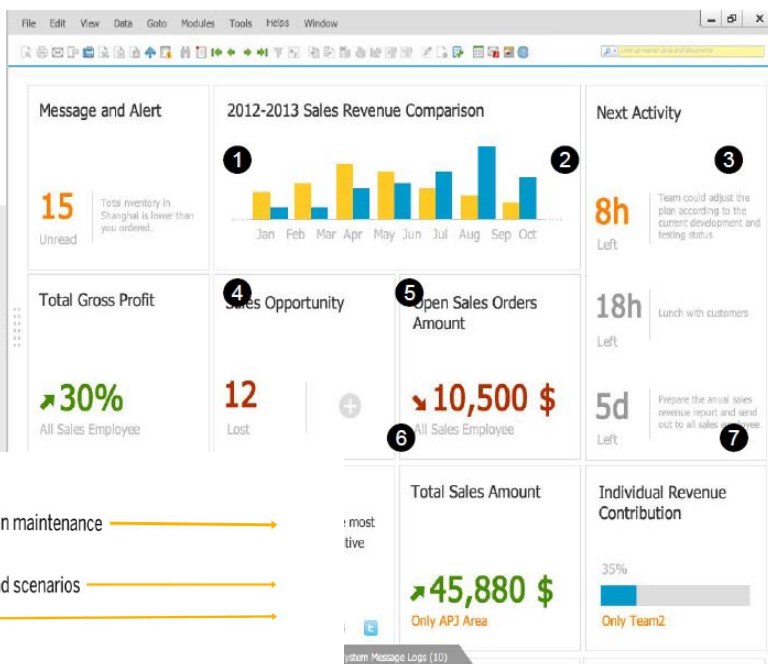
File Edit View Data Goto Modules Tools Helps Window

Message and Alert

15
Unread

Total inventory in Shanghai is lower than you ordered.

2012-2013 Sales Revenue Comparison

1

2

Jan Feb Mar Apr May Jun Jul Aug Sep Oct

Next Activity

3

8h
Left

Team could adjust the plan according to the current development and testing status

18h
Left

Lunch with customers

5d
Left

Prepare the anual sales revenue report and send out to all sales employee

7

Total Gross Profit

↗30%
All Sales Employee

4

Sales Opportunity

12
Lost

5

Open Sales Orders Amount

↘10,500 $
All Sales Employee

6

n maintenance

d scenarios

e most
tive

Total Sales Amount

↗45,880 $
Only APJ Area

Individual Revenue Contribution

35%

Only Team2

ystem Message Logs (10)